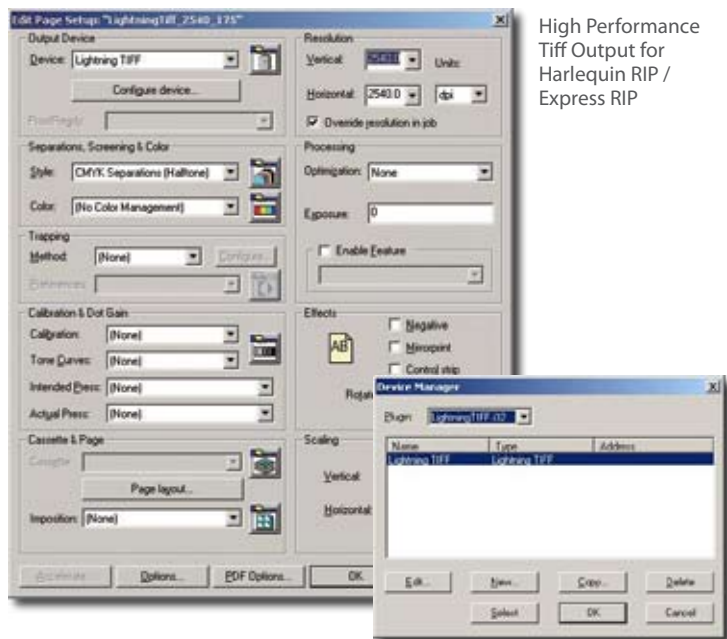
Edit Page Setup: "LightningTiff_2540_175"

Output Device
Device: Lightning TIFF
Configure device...
ProofReady:

Separations, Screening & Color
Style: CMYK Separations (Halftone)
Color: (No Color Management)

Trapping
Method: (None)
Configure...
Preferences:

Calibration & Dot Gain
Calibration: (None)
Tone Curves: (None)
Intended Press: (None)
Actual Press: (None)

Cassette & Page
Cassette:
Page layout...
Imposition: (None)

Accelerate
Options...
PDF Options...
OK

Resolution
Vertical: 2540.0
Units:
Horizontal: 2540.0
dpi
Override resolution in job

Processing
Optimization: None
Exposure: 0
Enable Feature

Effects
AB
Negative
Mirrorprint
Control strip
Rota

Scaling
Vertical
Horizontal

Device Manager
Plugin: LightningTIFF.i32
Name | Type | Address
Lightning TIFF | Lightning TIFF |
Edit...
New...
Copy...
Delete
Select
OK
Cancel

High Performance Tiff Output for Harlequin RIP / Express RIP